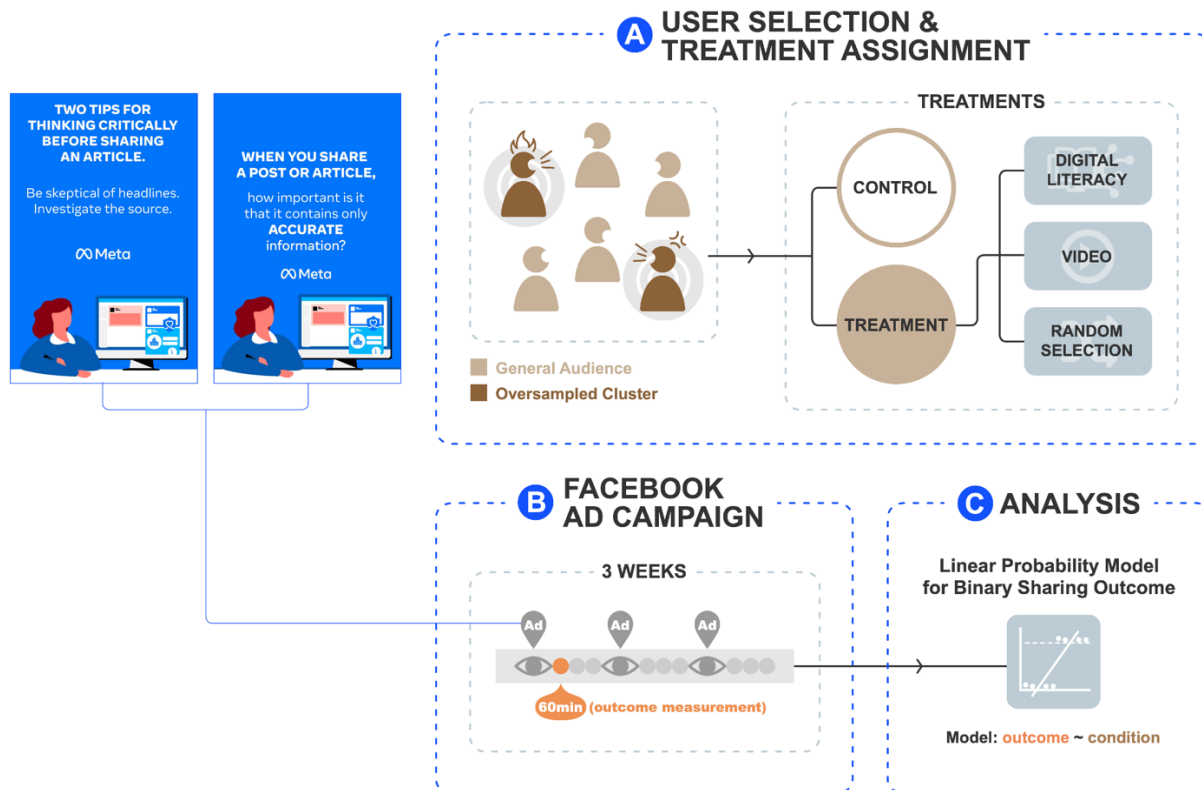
TWO TIPS FOR THINKING CRITICALLY BEFORE SHARING AN ARTICLE.

Be skeptical of headlines. Investigate the source.

Meta

WHEN YOU SHARE A POST OR ARTICLE,

how important is it that it contains only ACCURATE information?

Meta

A USER SELECTION & TREATMENT ASSIGNMENT

General Audience
Oversampled Cluster

TREATMENTS

CONTROL

TREATMENT

DIGITAL LITERACY

VIDEO

RANDOM SELECTION

B FACEBOOK AD CAMPAIGN

3 WEEKS

Ad Ad Ad

60min (outcome measurement)

C ANALYSIS

Linear Probability Model for Binary Sharing Outcome

Model: outcome ~ condition